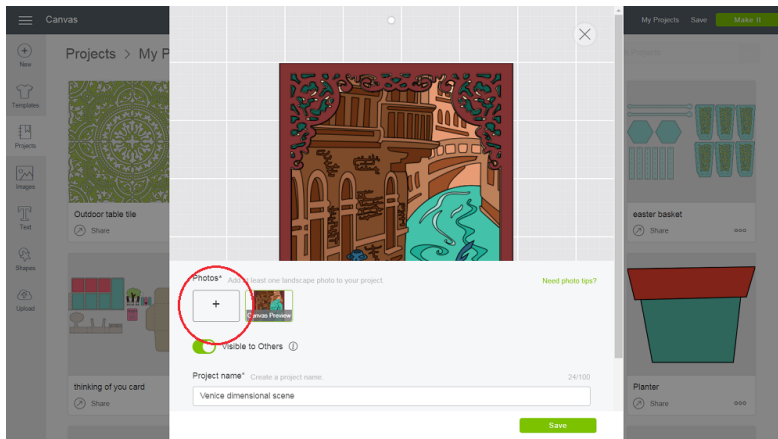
Canvas

My Projects Save Make It

New

Templates

Projects

Images

Text

Shapes

Upload

Projects > My P

Projects

Outdoor table tile

Share

thinking of you card

Share

easter basket

Share

Planter

Share

Photos* Add at least one landscape photo to your project.

Need photo tips?

+

Canvas Preview

Visible to Others

Project name* Create a project name.

24/100

Venice dimensional scene

Save